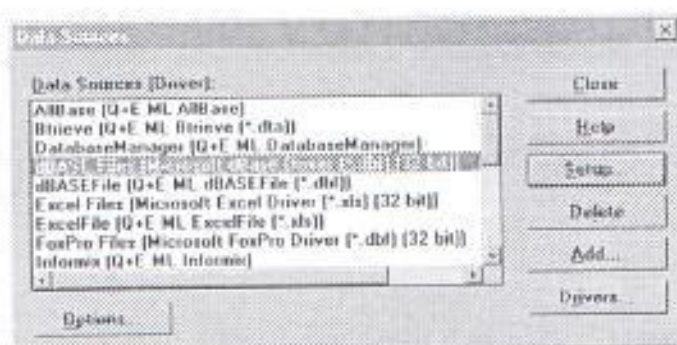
Data Sources

Data Sources (Driver):

AllBase (Q+E ML AllBase)
Btrieve (Q+E ML Btrieve (*.dta))
DatabaseManager (Q+E ML DatabaseManager)
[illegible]
dBASEFile (Q+E ML dBASEFile (*.dbf))
Excel Files (Microsoft Excel Driver (*.xls) (32 bit))
ExcelFile (Q+E ML ExcelFile (*.xls))
FoxPro Files (Microsoft FoxPro Driver (*.dbf) (32 bit))
Informix (Q+E ML Informix)

Close
Help
Setup...
Delete
Add...
Drivers...
Options...